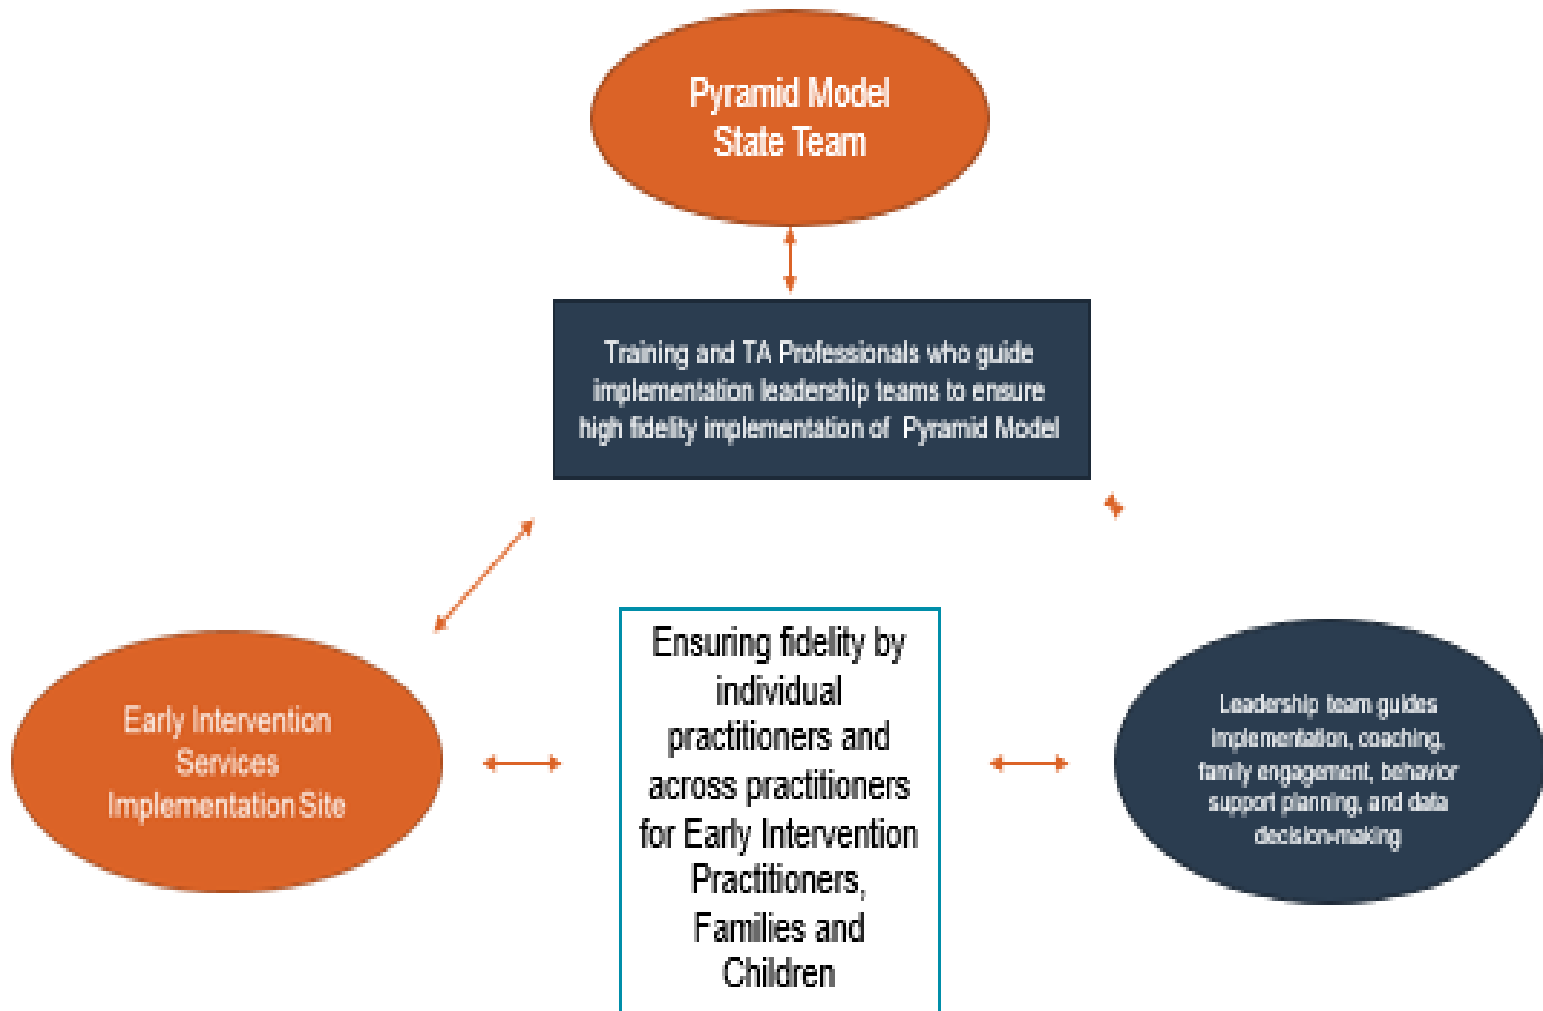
Pyramid Model State Team

Training and TA Professionals who guide implementation leadership teams to ensure high fidelity implementation of Pyramid Model

Early Intervention Services Implementation Site

Ensuring fidelity by individual practitioners and across practitioners for Early Intervention Practitioners, Families and Children

Leadership team guides implementation, coaching, family engagement, behavior support planning, and data decision-making